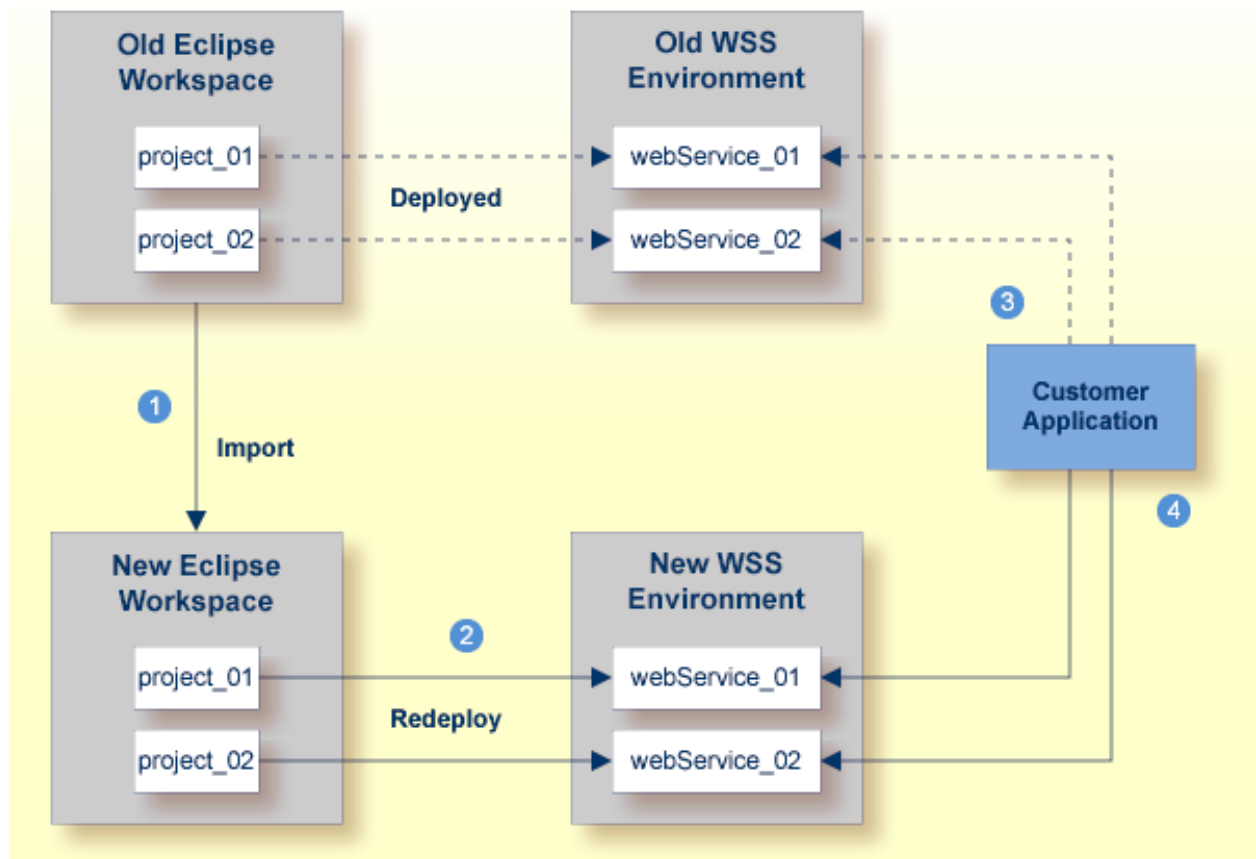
Old Eclipse Workspace

project_01

project_02

Old WSS Environment

webService_01

webService_02

Deployed

3

Customer Application

1

Import

4

New Eclipse Workspace

project_01

project_02

2

New WSS Environment

webService_01

webService_02

Redeploy